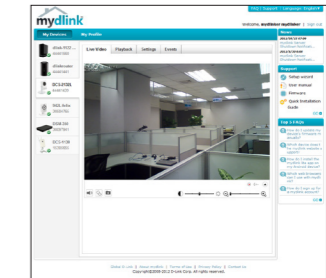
FAQ | Support | Language: English

mydlink

Welcome, mydlinkuser mydlinkuser | Sign out

My Devices | My Profile

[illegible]

Live Video | Playback | Settings | Events

News

Support

Setup wizard

User manual

Firmware

Quick Installation Guide

Top 5 FAQs

Copyright©2008-2012 D-Link Corp. All rights reserved.